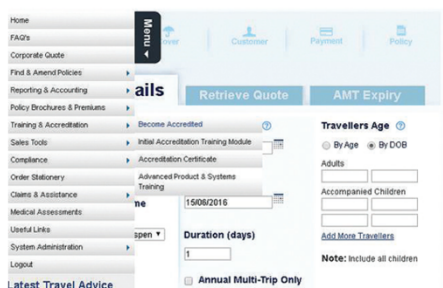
Home
FAQ's
Corporate Quote
Find & Amend Policies
Reporting & Accounting
Policy Brochures & Premiums
Training & Accreditation
Sales Tools
Compliance
Order Stationery
Claims & Assistance
Medical Assessments
Useful Links
System Administration
Logout

Menu

Become Accredited
Initial Accreditation Training Module
Accreditation Certificate
Advanced Product & Systems Training

over
Customer
Payment
Policy

ails
Retrieve Quote
AMT Expiry

me
spen
15/06/2016

Duration (days)
1
Annual Multi-Trip Only

Travellers Age
By Age
By DOB
Adults
Accompanied Children
Add More Travellers
Note: Include all children

Latest Travel Advice